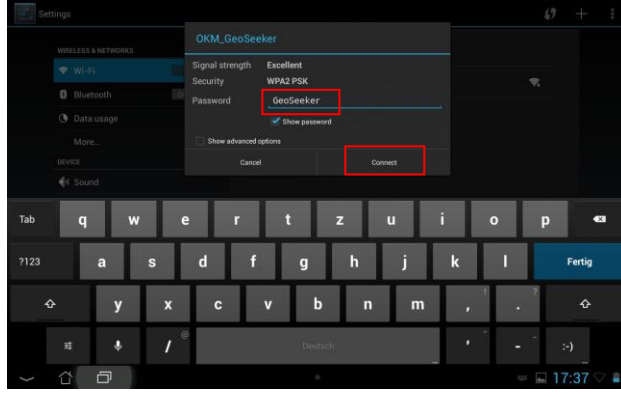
Settings

WIRELESS & NETWORKS
Wi-Fi
Bluetooth
Data usage
More...
DEVICE
Sound

OKM_GeoSeeker
Signal strength Excellent
Security WPA2 PSK
Password GeoSeeker
Show password
Show advanced options
Cancel
Connect

Tab q w e r t z u i o p
?123 a s d f g h j k l Fertig
y x c v b n m , .
/ Deutsch :-)

17:37